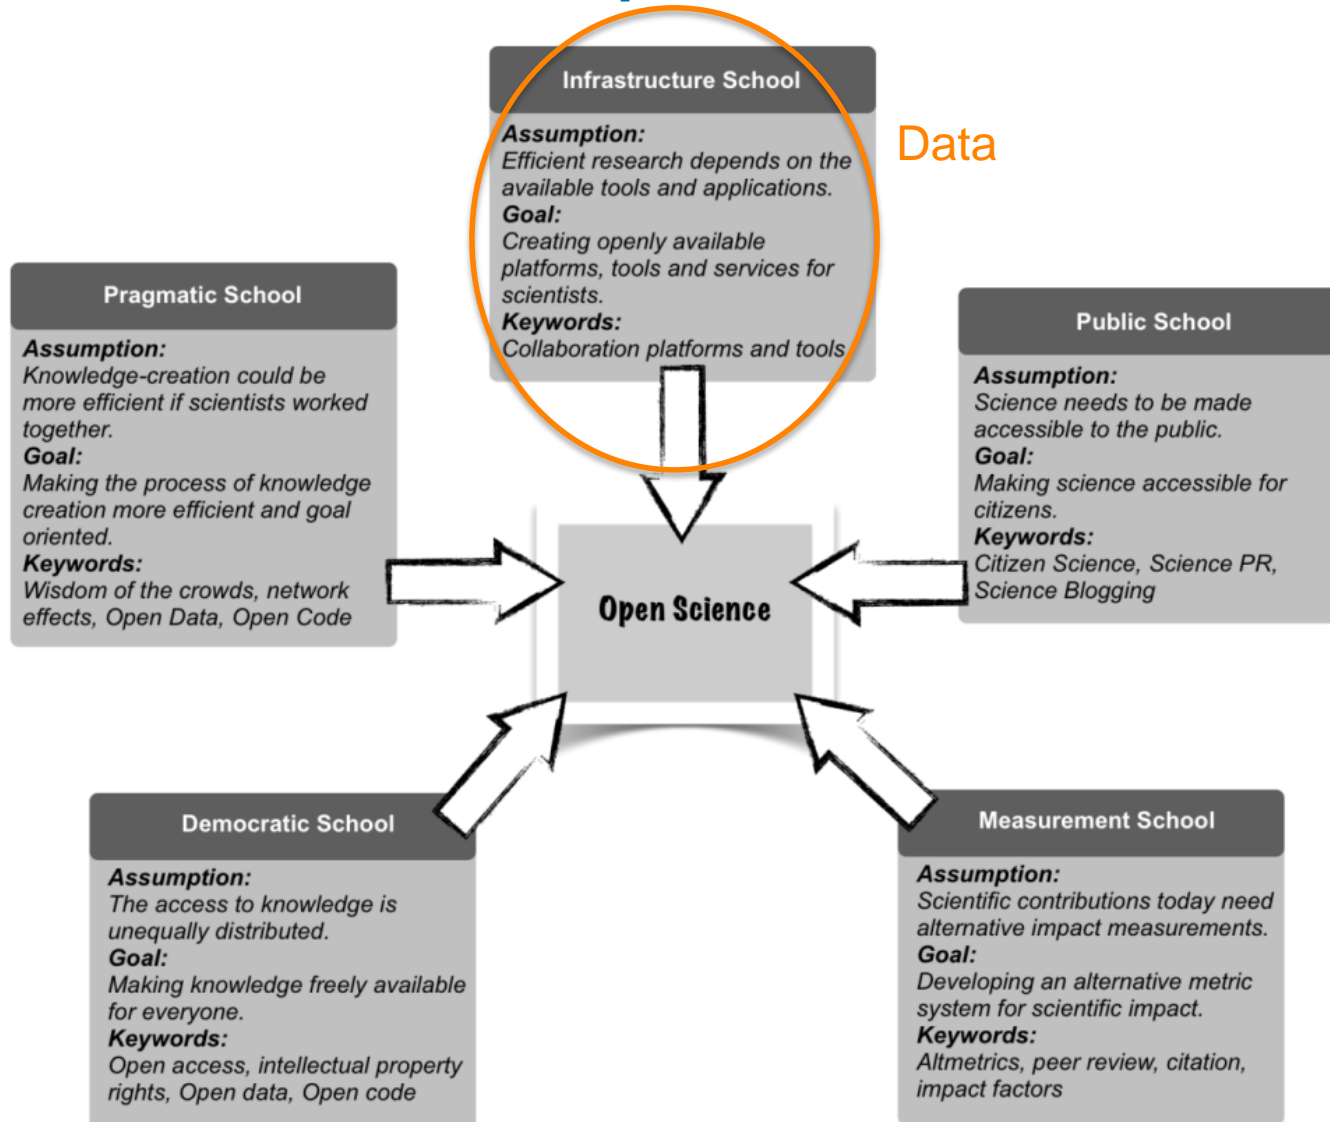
Infrastructure School

Assumption:
Efficient research depends on the available tools and applications.
Goal:
Creating openly available platforms, tools and services for scientists.
Keywords:
Collaboration platforms and tools

Data

Pragmatic School

Assumption:
Knowledge-creation could be more efficient if scientists worked together.
Goal:
Making the process of knowledge creation more efficient and goal oriented.
Keywords:
Wisdom of the crowds, network effects, Open Data, Open Code

Public School

Assumption:
Science needs to be made accessible to the public.
Goal:
Making science accessible for citizens.
Keywords:
Citizen Science, Science PR, Science Blogging

Open Science

Democratic School

Assumption:
The access to knowledge is unequally distributed.
Goal:
Making knowledge freely available for everyone.
Keywords:
Open access, intellectual property rights, Open data, Open code

Measurement School

Assumption:
Scientific contributions today need alternative impact measurements.
Goal:
Developing an alternative metric system for scientific impact.
Keywords:
Altmetrics, peer review, citation, impact factors